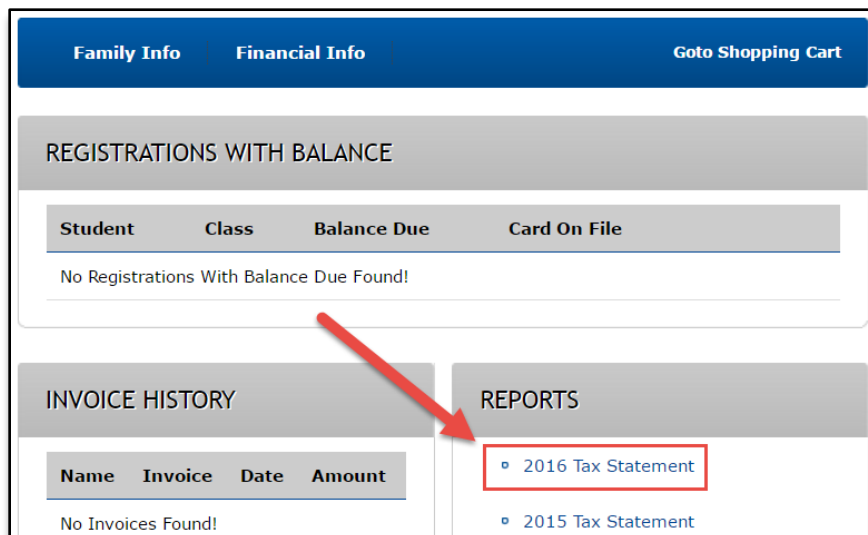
Family Info Financial Info Goto Shopping Cart

REGISTRATIONS WITH BALANCE

| Student | Class | Balance Due | Card On File |
|---|---|---|---|
| No Registrations With Balance Due Found! | | | |

INVOICE HISTORY

| Name | Invoice | Date | Amount |
|---|---|---|---|
| No Invoices Found! | | | |

REPORTS

2016 Tax Statement

2015 Tax Statement